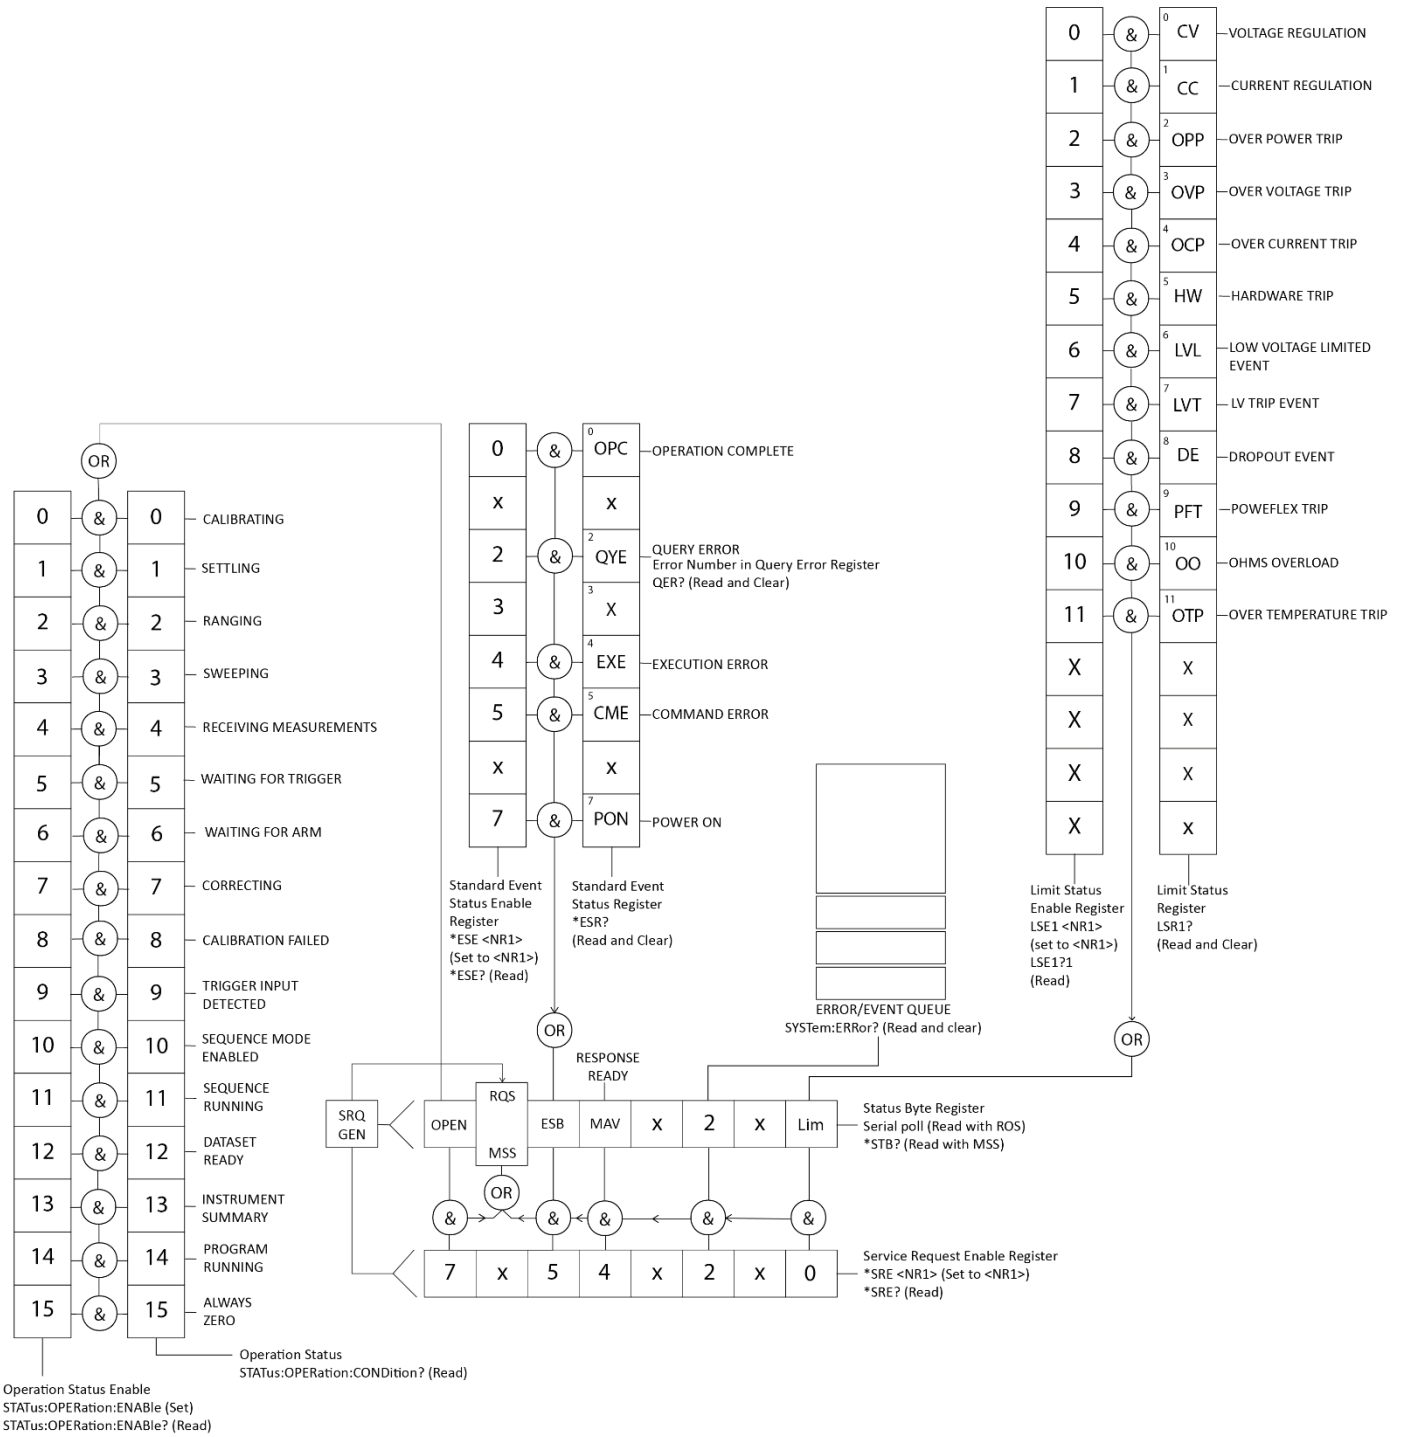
| 0 | & | 0 CV | VOLTAGE REGULATION |
|---|---|---|---|
| 1 | & | 1 CC | CURRENT REGULATION |
| 2 | & | 2 OPP | OVER POWER TRIP |
| 3 | & | 3 OVP | OVER VOLTAGE TRIP |
| 4 | & | 4 OCP | OVER CURRENT TRIP |
| 5 | & | 5 HW | HARDWARE TRIP |
| 6 | & | 6 LVL | LOW VOLTAGE LIMITED EVENT |
| 7 | & | 7 LVT | LV TRIP EVENT |
| 8 | & | 8 DE | DROPOUT EVENT |
| 9 | & | 9 PFT | POWEFLEX TRIP |
| 10 | & | 10 OO | OHMS OVERLOAD |
| 11 | & | 11 OTP | OVER TEMPERATURE TRIP |
| X | | X | |
| X | | X | |
| X | | X | |
| X | | X | |

Limit Status Enable Register LSE1 <NR1> (set to <NR1>) LSE1?1 (Read)

Limit Status Register LSR1? (Read and Clear)

OR

| 0 | & | 0 OPC | OPERATION COMPLETE |
|---|---|---|---|
| x | | x | |
| 2 | & | 2 QYE | QUERY ERROR Error Number in Query Error Register QER? (Read and Clear) |
| 3 | | 3 X | |
| 4 | & | 4 EXE | EXECUTION ERROR |
| 5 | & | 5 CME | COMMAND ERROR |
| x | | x | |
| 7 | & | 7 PON | POWER ON |

Standard Event Status Enable Register *ESE <NR1> (Set to <NR1>) *ESE? (Read)

Standard Event Status Register *ESR? (Read and Clear)

OR

| 0 | & | 0 | CALIBRATING |
|---|---|---|---|
| 1 | & | 1 | SETTLING |
| 2 | & | 2 | RANGING |
| 3 | & | 3 | SWEEPING |
| 4 | & | 4 | RECEIVING MEASUREMENTS |
| 5 | & | 5 | WAITING FOR TRIGGER |
| 6 | & | 6 | WAITING FOR ARM |
| 7 | & | 7 | CORRECTING |
| 8 | & | 8 | CALIBRATION FAILED |
| 9 | & | 9 | TRIGGER INPUT DETECTED |
| 10 | & | 10 | SEQUENCE MODE ENABLED |
| 11 | & | 11 | SEQUENCE RUNNING |
| 12 | & | 12 | DATASET READY |
| 13 | & | 13 | INSTRUMENT SUMMARY |
| 14 | & | 14 | PROGRAM RUNNING |
| 15 | & | 15 | ALWAYS ZERO |

Operation Status STATus:OPERation:CONDition? (Read)

Operation Status Enable STATus:OPERation:ENABle (Set) STATus:OPERation:ENABle? (Read)

ERROR/EVENT QUEUE SYSTem:ERRor? (Read and clear)

OR

RESPONSE READY

SRQ GEN

| OPEN | RQS / MSS | ESB | MAV | x | 2 | x | Lim |
|---|---|---|---|---|---|---|---|

Status Byte Register Serial poll (Read with ROS) *STB? (Read with MSS)

OR

& & & & &

| 7 | x | 5 | 4 | x | 2 | x | 0 |
|---|---|---|---|---|---|---|---|

Service Request Enable Register *SRE <NR1> (Set to <NR1>) *SRE? (Read)